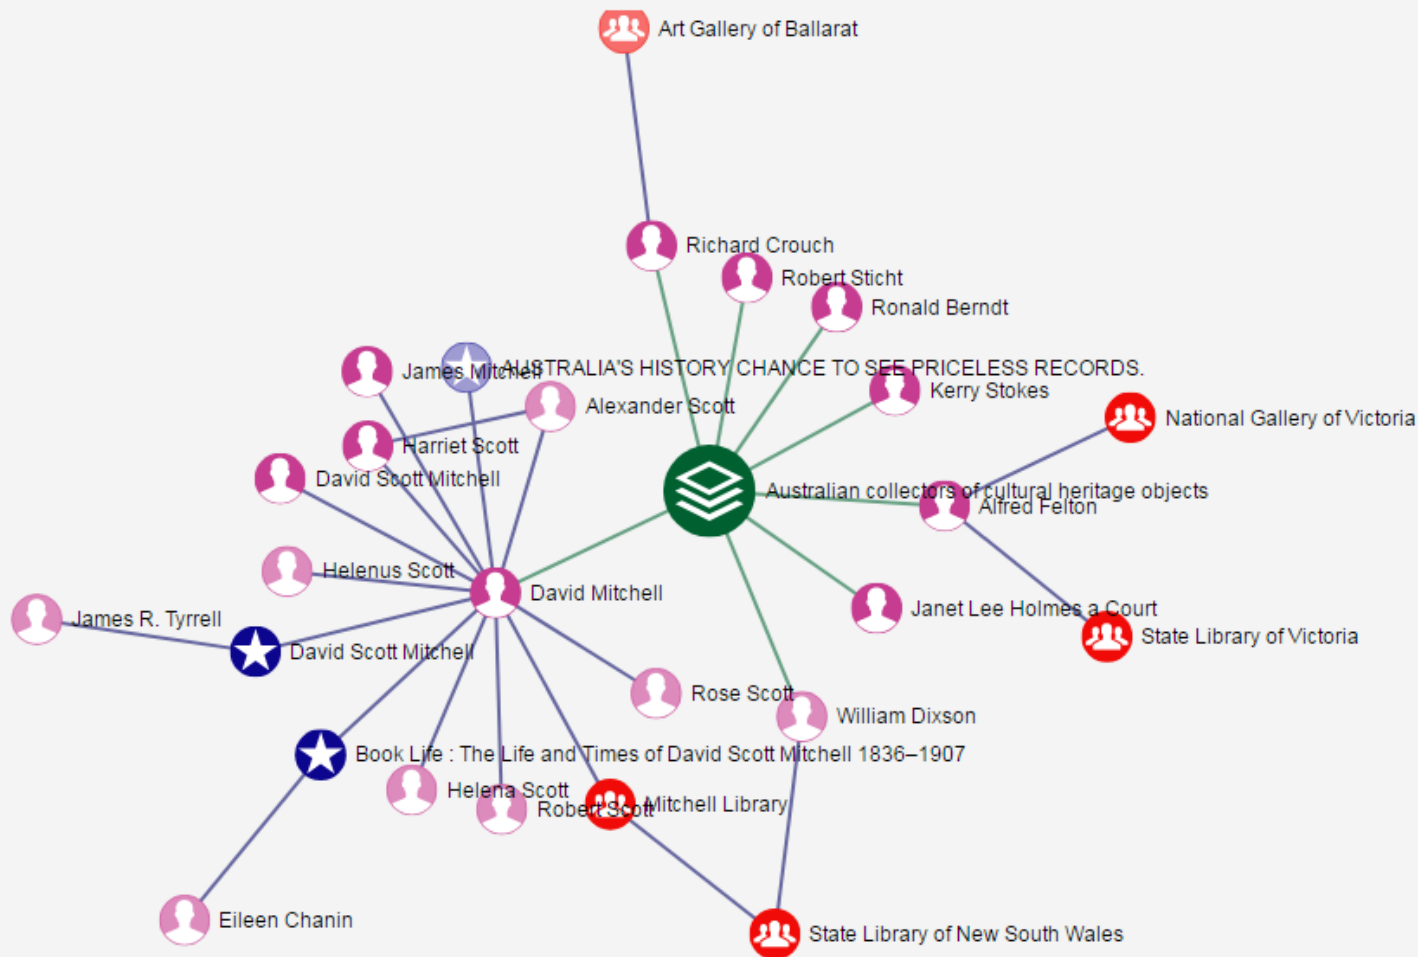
Art Gallery of Ballarat

Richard Crouch

Robert Sticht

Ronald Berndt

James Mitchell

AUSTRALIA'S HISTORY CHANCE TO SEE PRICELESS RECORDS.

Kerry Stokes

Alexander Scott

National Gallery of Victoria

Harriet Scott

David Scott Mitchell

Australian collectors of cultural heritage objects

Alfred Felton

Helenus Scott

David Mitchell

James R. Tyrrell

Janet Lee Holmes a Court

David Scott Mitchell

State Library of Victoria

Rose Scott

William Dixson

Book Life : The Life and Times of David Scott Mitchell 1836–1907

Helena Scott

Robert Scott

Mitchell Library

Eileen Chanin

State Library of New South Wales